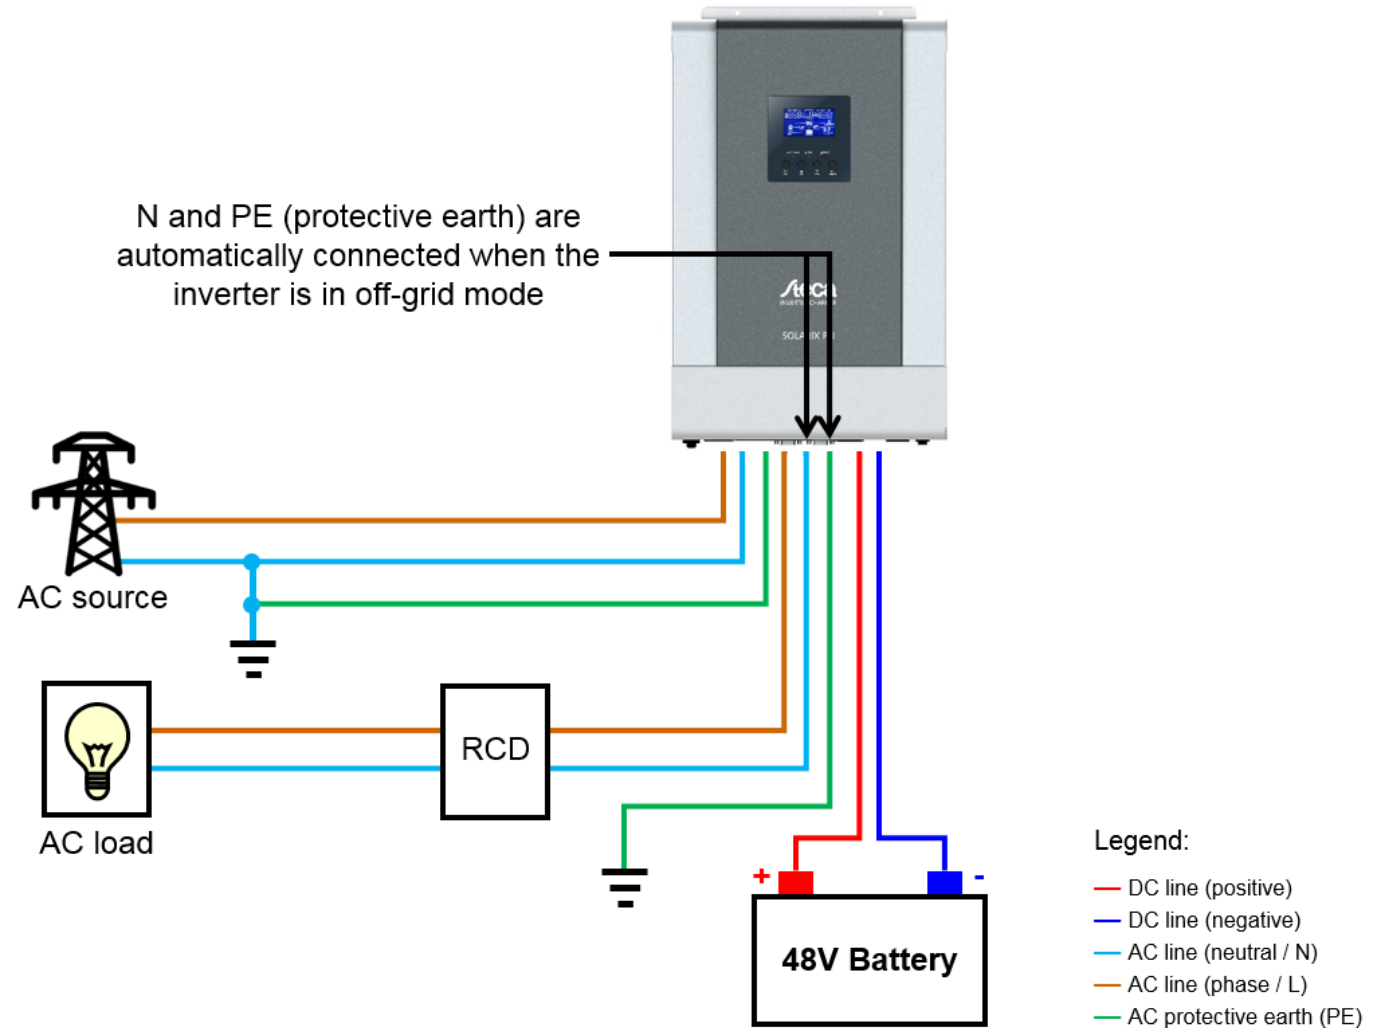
N and PE (protective earth) are automatically connected when the inverter is in off-grid mode

steca

SOLARIX PI

AC source

AC load

RCD

+

-

48V Battery

Legend:
DC line (positive)
DC line (negative)
AC line (neutral / N)
AC line (phase / L)
AC protective earth (PE)